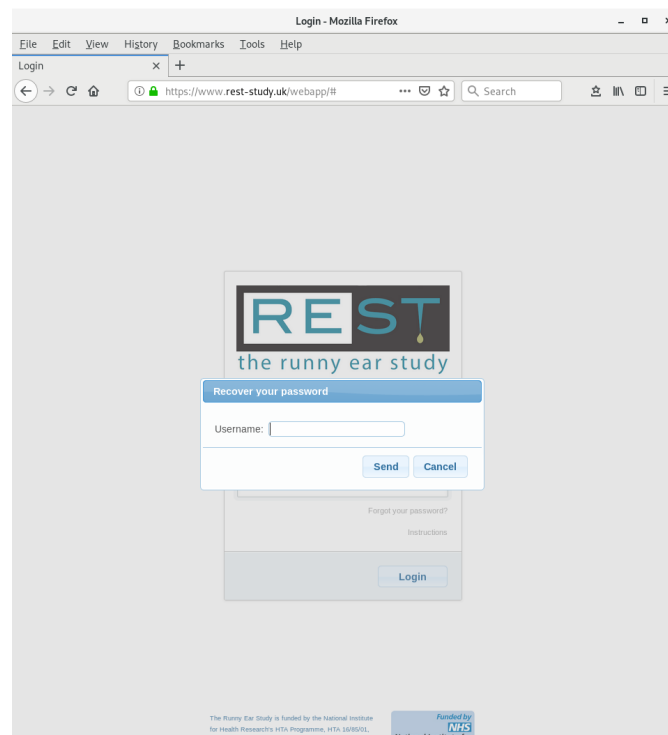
Login - Mozilla Firefox

File Edit View History Bookmarks Tools Help

Login ×

https://www.rest-study.uk/webapp/#

Search

REST

the runny ear study

Recover your password

Username:

Send Cancel

Forgot your password?

Instructions

Login

The Runny Ear Study is funded by the National Institute for Health Research's HTA Programme, HTA 16/85/01,

Funded by NHS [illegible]